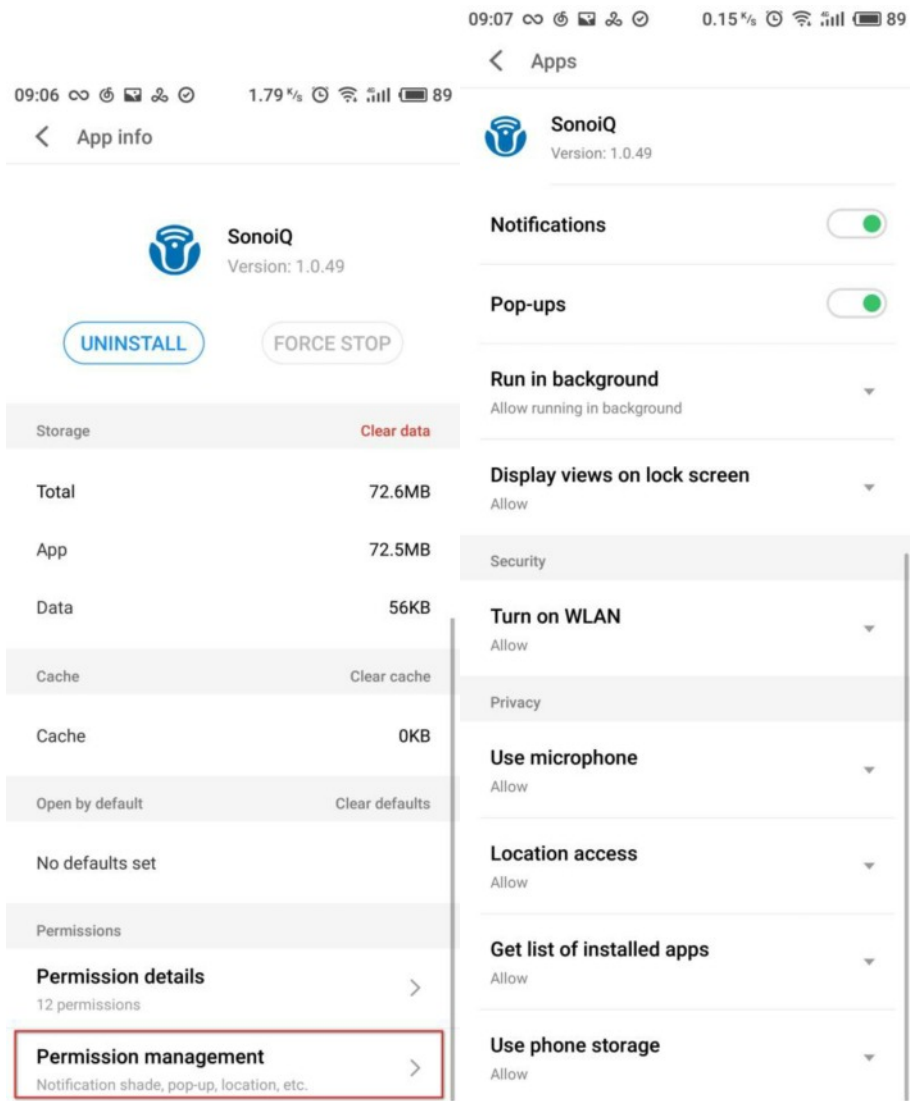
09:06 1.79 K/s 89

App info

SonoiQ
Version: 1.0.49

UNINSTALL FORCE STOP

Storage Clear data

Total 72.6MB

App 72.5MB

Data 56KB

Cache Clear cache

Cache 0KB

Open by default Clear defaults

No defaults set

Permissions

Permission details
12 permissions

Permission management
Notification shade, pop-up, location, etc.

09:07 0.15 K/s 89

Apps

SonoiQ
Version: 1.0.49

Notifications

Pop-ups

Run in background
Allow running in background

Display views on lock screen
Allow

Security

Turn on WLAN
Allow

Privacy

Use microphone
Allow

Location access
Allow

Get list of installed apps
Allow

Use phone storage
Allow